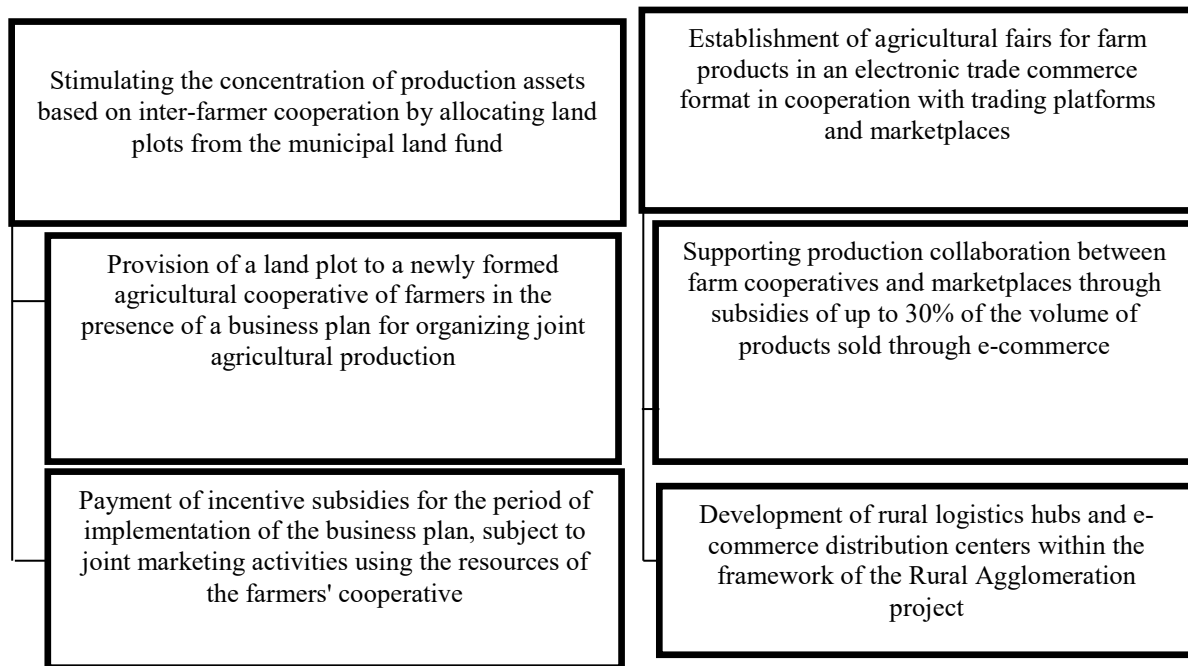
Stimulating the concentration of production assets based on inter-farmer cooperation by allocating land plots from the municipal land fund

Provision of a land plot to a newly formed agricultural cooperative of farmers in the presence of a business plan for organizing joint agricultural production

Payment of incentive subsidies for the period of implementation of the business plan, subject to joint marketing activities using the resources of the farmers' cooperative

Establishment of agricultural fairs for farm products in an electronic trade commerce format in cooperation with trading platforms and marketplaces

Supporting production collaboration between farm cooperatives and marketplaces through subsidies of up to 30% of the volume of products sold through e-commerce

Development of rural logistics hubs and e-commerce distribution centers within the framework of the Rural Agglomeration project